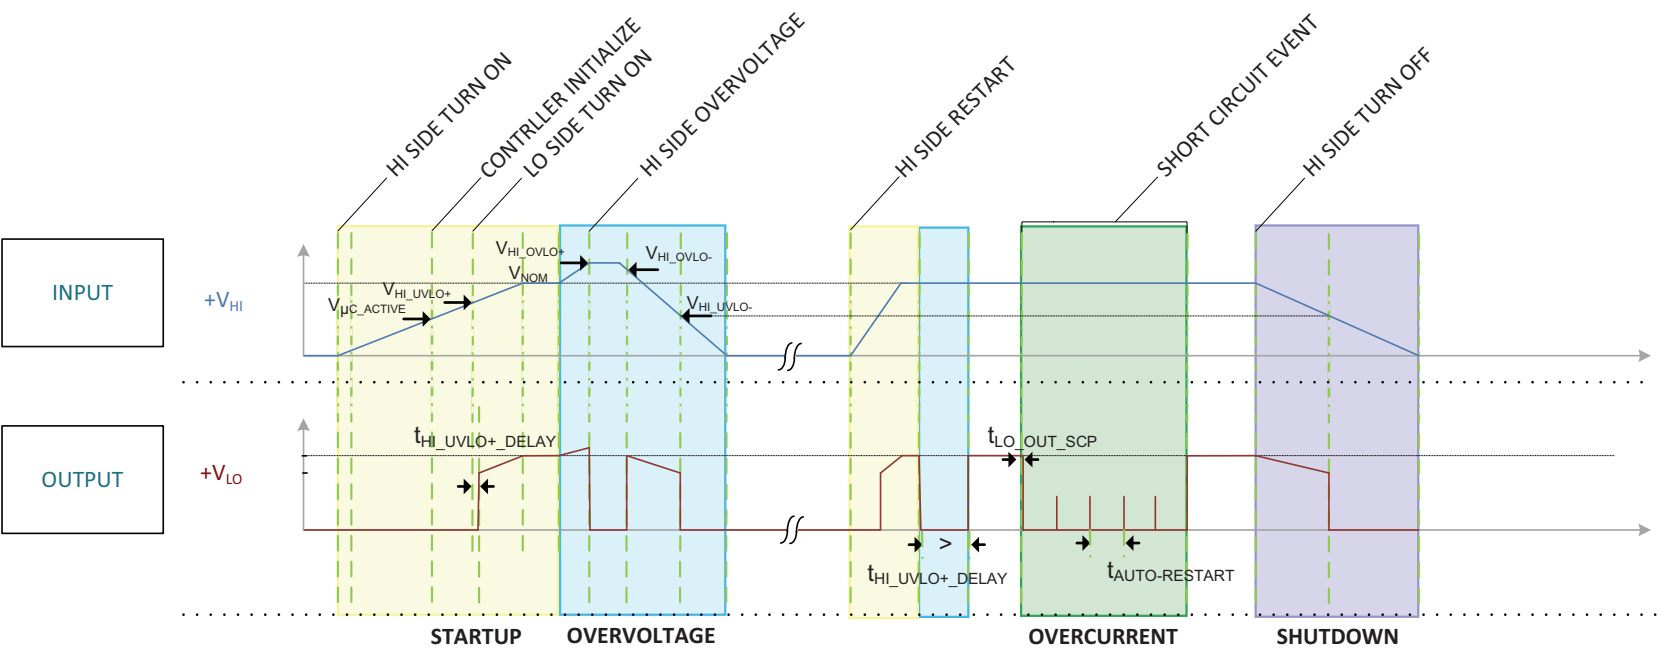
HI SIDE TURN ON
CONTRLLER INITIALIZE
LO SIDE TURN ON
HI SIDE OVERVOLTAGE
HI SIDE RESTART
SHORT CIRCUIT EVENT
HI SIDE TURN OFF

INPUT
$+V_{HI}$
$V_{HI\_OVLO+}$
$V_{HI\_OVLO-}$
$V_{NOM}$
$V_{HI\_UVLO+}$
$V_{\mu C\_ACTIVE}$
$V_{HI\_UVLO-}$

OUTPUT
$+V_{LO}$
$t_{HI\_UVLO+\_DELAY}$
$t_{LO\_OUT\_SCP}$
>
$t_{HI\_UVLO+\_DELAY}$
$t_{AUTO-RESTART}$

STARTUP
OVERVOLTAGE
OVERCURRENT
SHUTDOWN